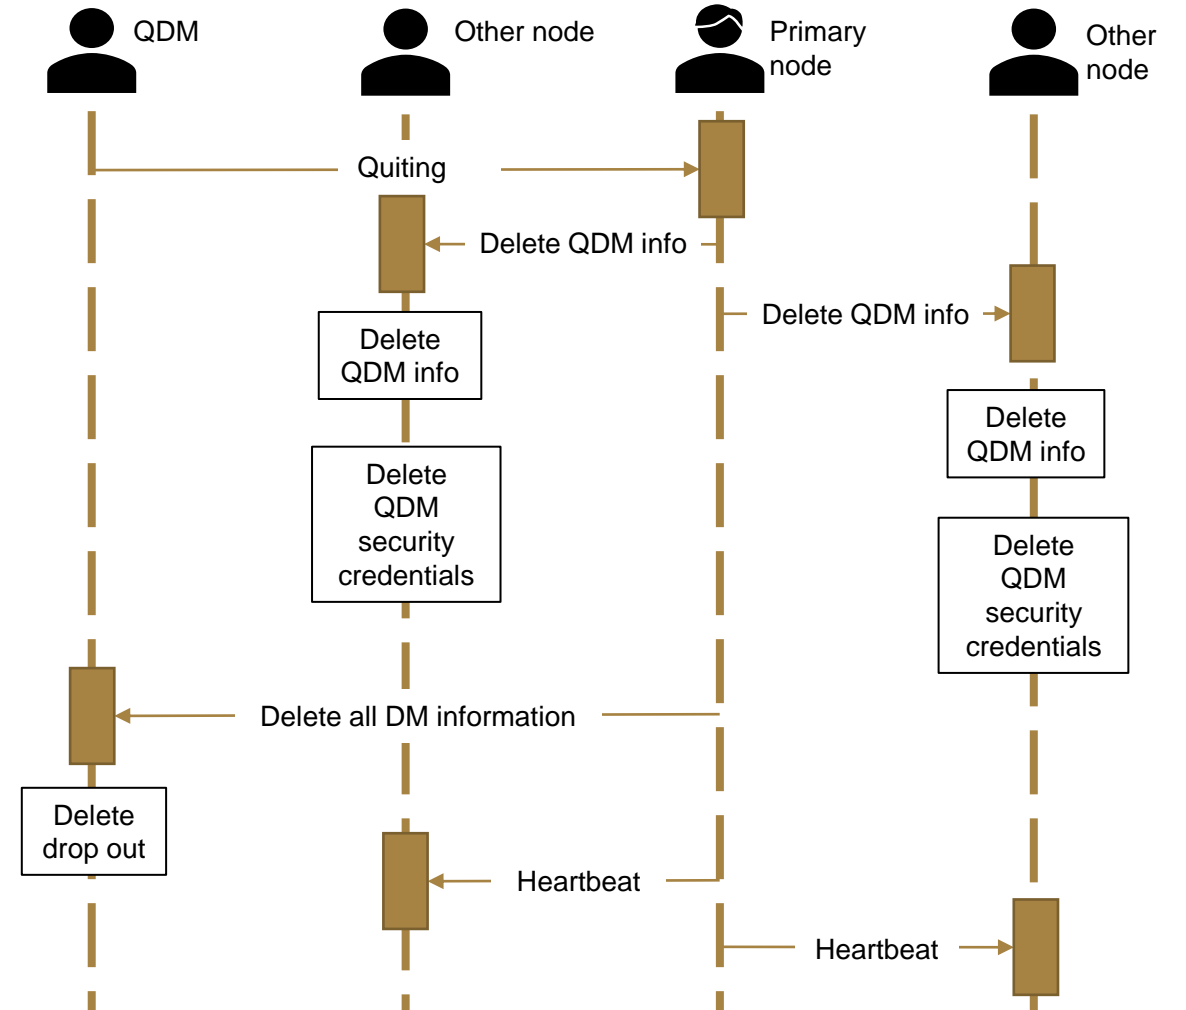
QDM

Other node

Primary node

Other node

Quiting

Delete QDM info

Delete QDM info

Delete QDM info

Delete QDM info

Delete QDM security credentials

Delete QDM security credentials

Delete all DM information

Delete drop out

Heartbeat

Heartbeat